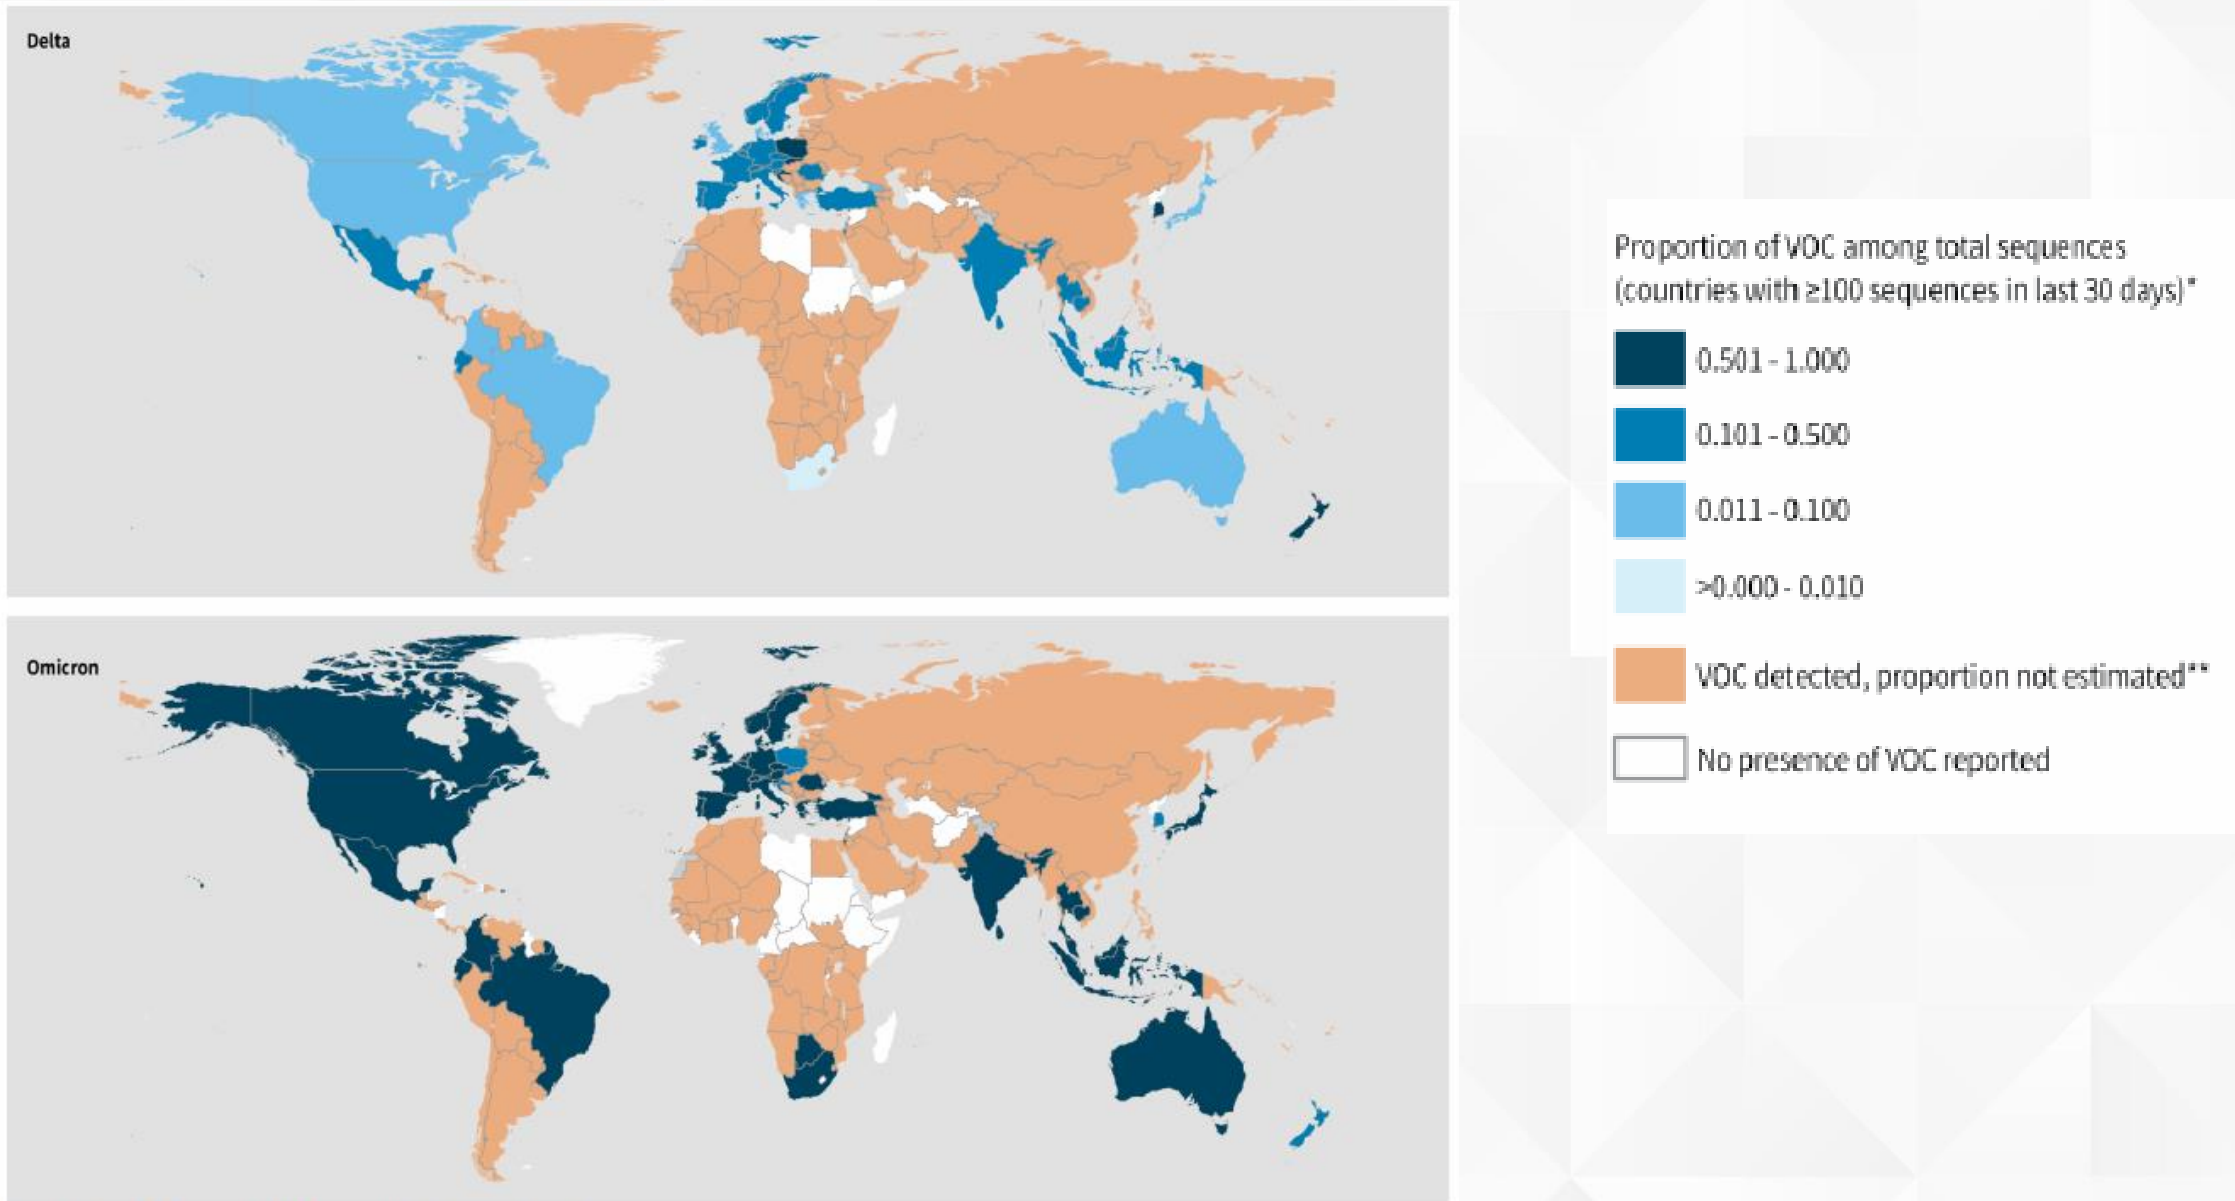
Delta

Omicron

Proportion of VOC among total sequences (countries with ≥100 sequences in last 30 days)*

0.501 - 1.000

0.101 - 0.500

0.011 - 0.100

>0.000 - 0.010

VOC detected, proportion not estimated**

No presence of VOC reported